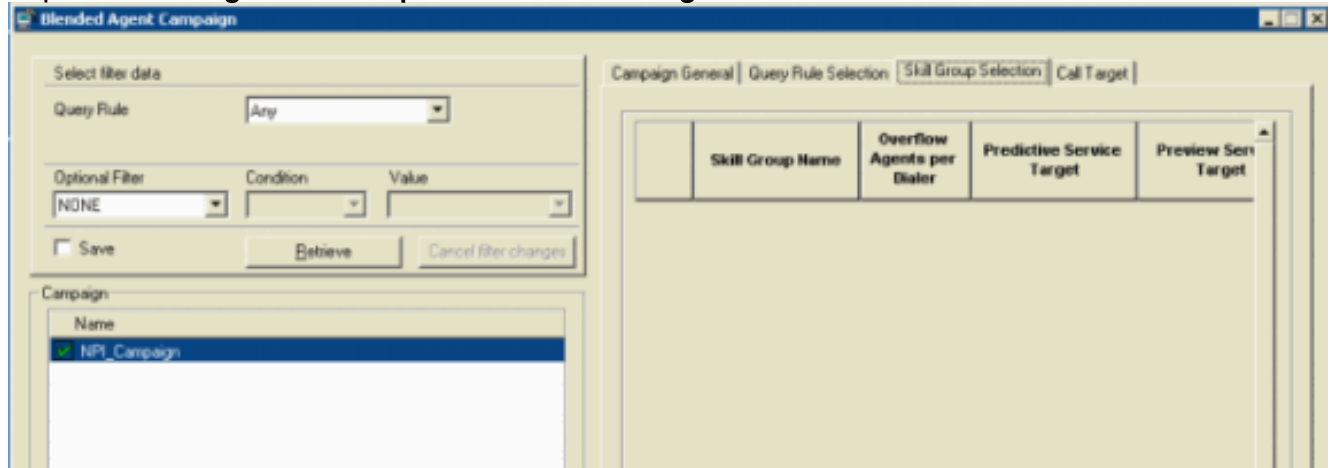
Blended Agent Campaign

Select filter data

Query Rule

Any

Optional Filter

Condition

Value

NONE

Save

Retrieve

Cancel filter changes

Campaign

Name

NPI_Campaign

Campaign General | Query Rule Selection | Skill Group Selection | Call Target

| | Skill Group Name | Overflow Agents per Dialer | Predictive Service Target | Preview Serv Target |
|---|---|---|---|---|